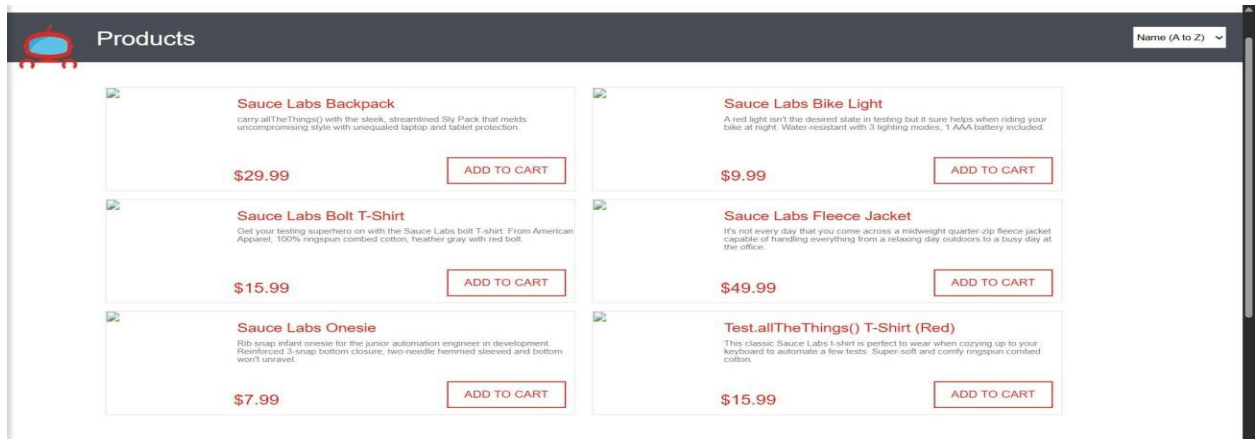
Products

Name (A to Z)

Sauce Labs Backpack

carry.allTheThings() with the sleek, streamlined Sly Pack that melds uncompromising style with unequaled laptop and tablet protection.

$29.99

ADD TO CART

Sauce Labs Bike Light

A red light isn't the desired state in testing but it sure helps when riding your bike at night. Water-resistant with 3 lighting modes, 1 AAA battery included.

$9.99

ADD TO CART

Sauce Labs Bolt T-Shirt

Get your testing superhero on with the Sauce Labs bolt T-shirt. From American Apparel, 100% ringspun combed cotton, heather gray with red bolt.

$15.99

ADD TO CART

Sauce Labs Fleece Jacket

It's not every day that you come across a midweight quarter-zip fleece jacket capable of handling everything from a relaxing day outdoors to a busy day at the office.

$49.99

ADD TO CART

Sauce Labs Onesie

Rib snap infant onesie for the junior automation engineer in development. Reinforced 3-snap bottom closure, two-needle hemmed sleeved and bottom won't unravel.

$7.99

ADD TO CART

Test.allTheThings() T-Shirt (Red)

This classic Sauce Labs t-shirt is perfect to wear when cozying up to your keyboard to automate a few tests. Super-soft and comfy ringspun combed cotton.

$15.99

ADD TO CART